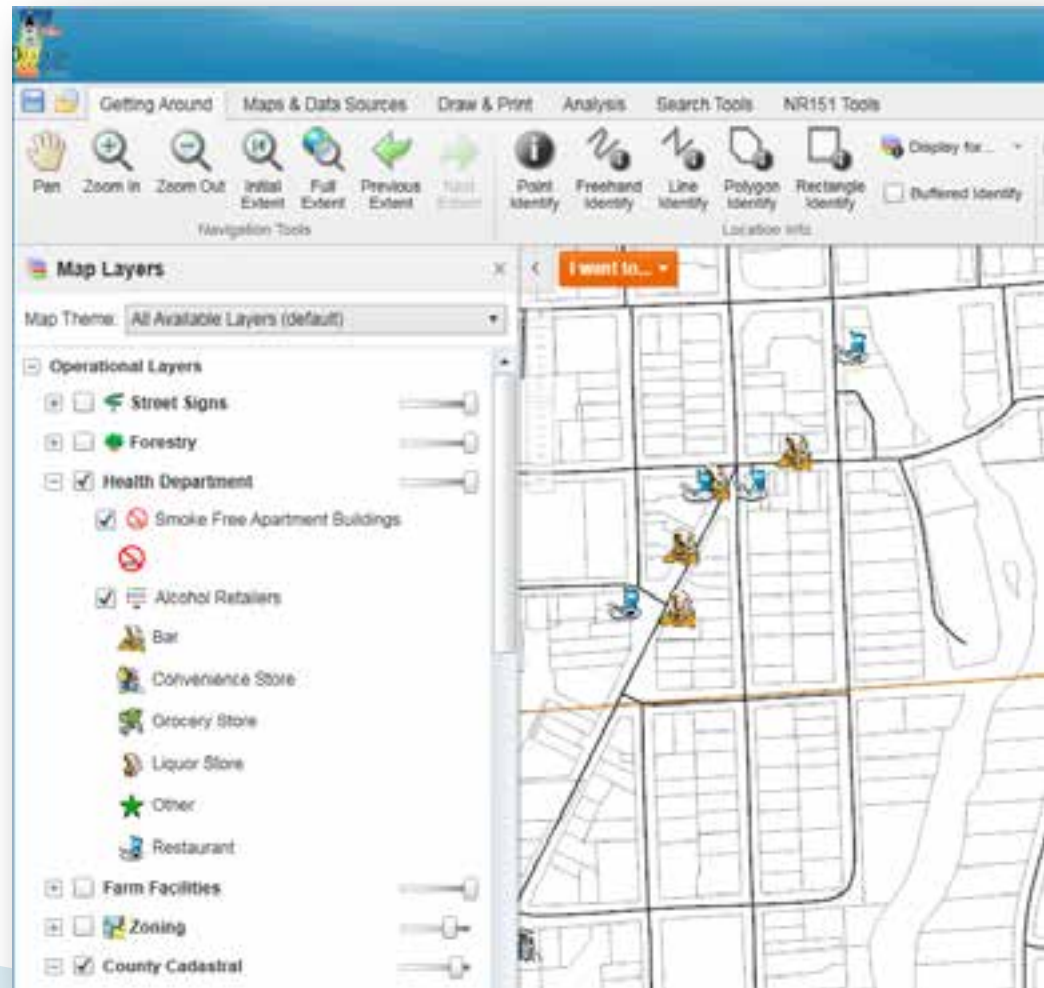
Getting Around | Maps & Data Sources | Draw & Print | Analysis | Search Tools | NR151 Tools

Pan | Zoom In | Zoom Out | Initial Extent | Full Extent | Previous Extent | Next Extent
Navigation Tools

Point Identify | Freehand Identify | Line Identify | Polygon Identify | Rectangle Identify | Display for... | Buffered Identify
Location Info

Map Layers

Map Theme: All Available Layers (default)

Operational Layers
Street Signs
Forestry
Health Department
Smoke Free Apartment Buildings
Alcohol Retailers
Bar
Convenience Store
Grocery Store
Liquor Store
Other
Restaurant
Farm Facilities
Zoning
County Cadastral

I went to...